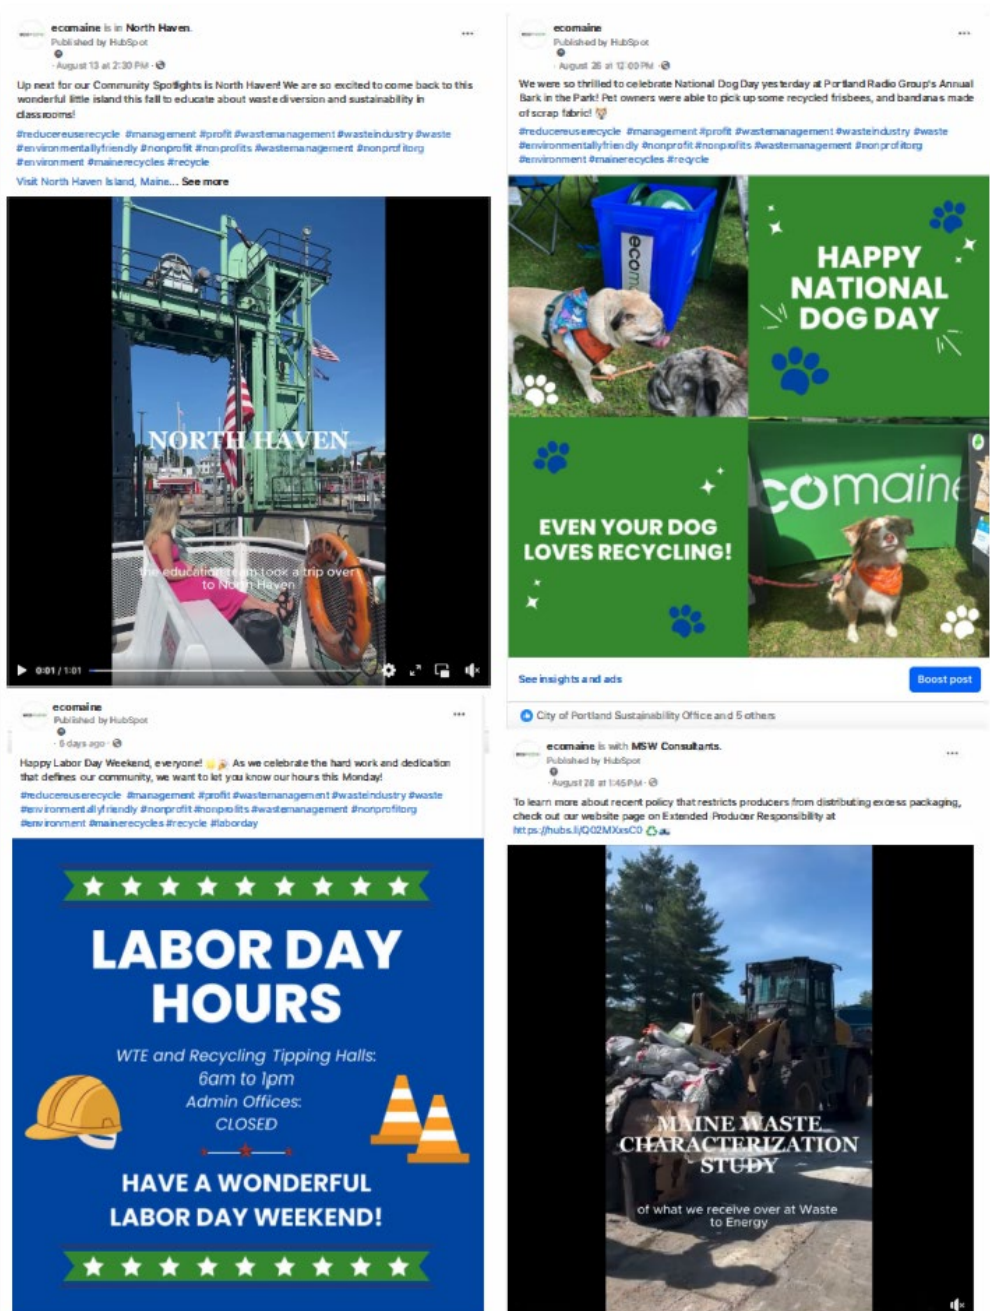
ecomaine is in North Haven.
Published by HubSpot
· August 13 at 2:30 PM ·

Up next for our Community Spotlights is North Haven! We are so excited to come back to this wonderful little island this fall to educate about waste diversion and sustainability in classrooms!

#reducereuserecycle #management #profit #wastemanagement #wasteindustry #waste #environmentallyfriendly #nonprofit #nonprofits #wastemanagement #nonprofitorg #environment #mainerecycles #recycle

Visit North Haven Island, Maine... See more

NORTH HAVEN

the education team took a trip over to North Haven

0:01 / 1:01

ecomaine
Published by HubSpot
· August 26 at 12:00 PM ·

We were so thrilled to celebrate National Dog Day yesterday at Portland Radio Group's Annual Bark in the Park! Pet owners were able to pick up some recycled frisbees, and bandanas made of scrap fabric!

#reducereuserecycle #management #profit #wastemanagement #wasteindustry #waste #environmentallyfriendly #nonprofit #nonprofits #wastemanagement #nonprofitorg #environment #mainerecycles #recycle

ecom

HAPPY NATIONAL DOG DAY

EVEN YOUR DOG LOVES RECYCLING!

ecomaine

See insights and ads

Boost post

City of Portland Sustainability Office and 5 others

ecomaine
Published by HubSpot
· 6 days ago ·

Happy Labor Day Weekend, everyone! As we celebrate the hard work and dedication that defines our community, we want to let you know our hours this Monday!

#reducereuserecycle #management #profit #wastemanagement #wasteindustry #waste #environmentallyfriendly #nonprofit #nonprofits #wastemanagement #nonprofitorg #environment #mainerecycles #recycle #laborday

LABOR DAY HOURS

WTE and Recycling Tipping Halls:
6am to 1pm
Admin Offices:
CLOSED

HAVE A WONDERFUL LABOR DAY WEEKEND!

ecomaine is with MSW Consultants.
Published by HubSpot
· August 28 at 1:45 PM ·

To learn more about recent policy that restricts producers from distributing excess packaging, check out our website page on Extended Producer Responsibility at https://hubs.li/Q02MXxsC0

MAINE WASTE CHARACTERIZATION STUDY

of what we receive over at Waste to Energy